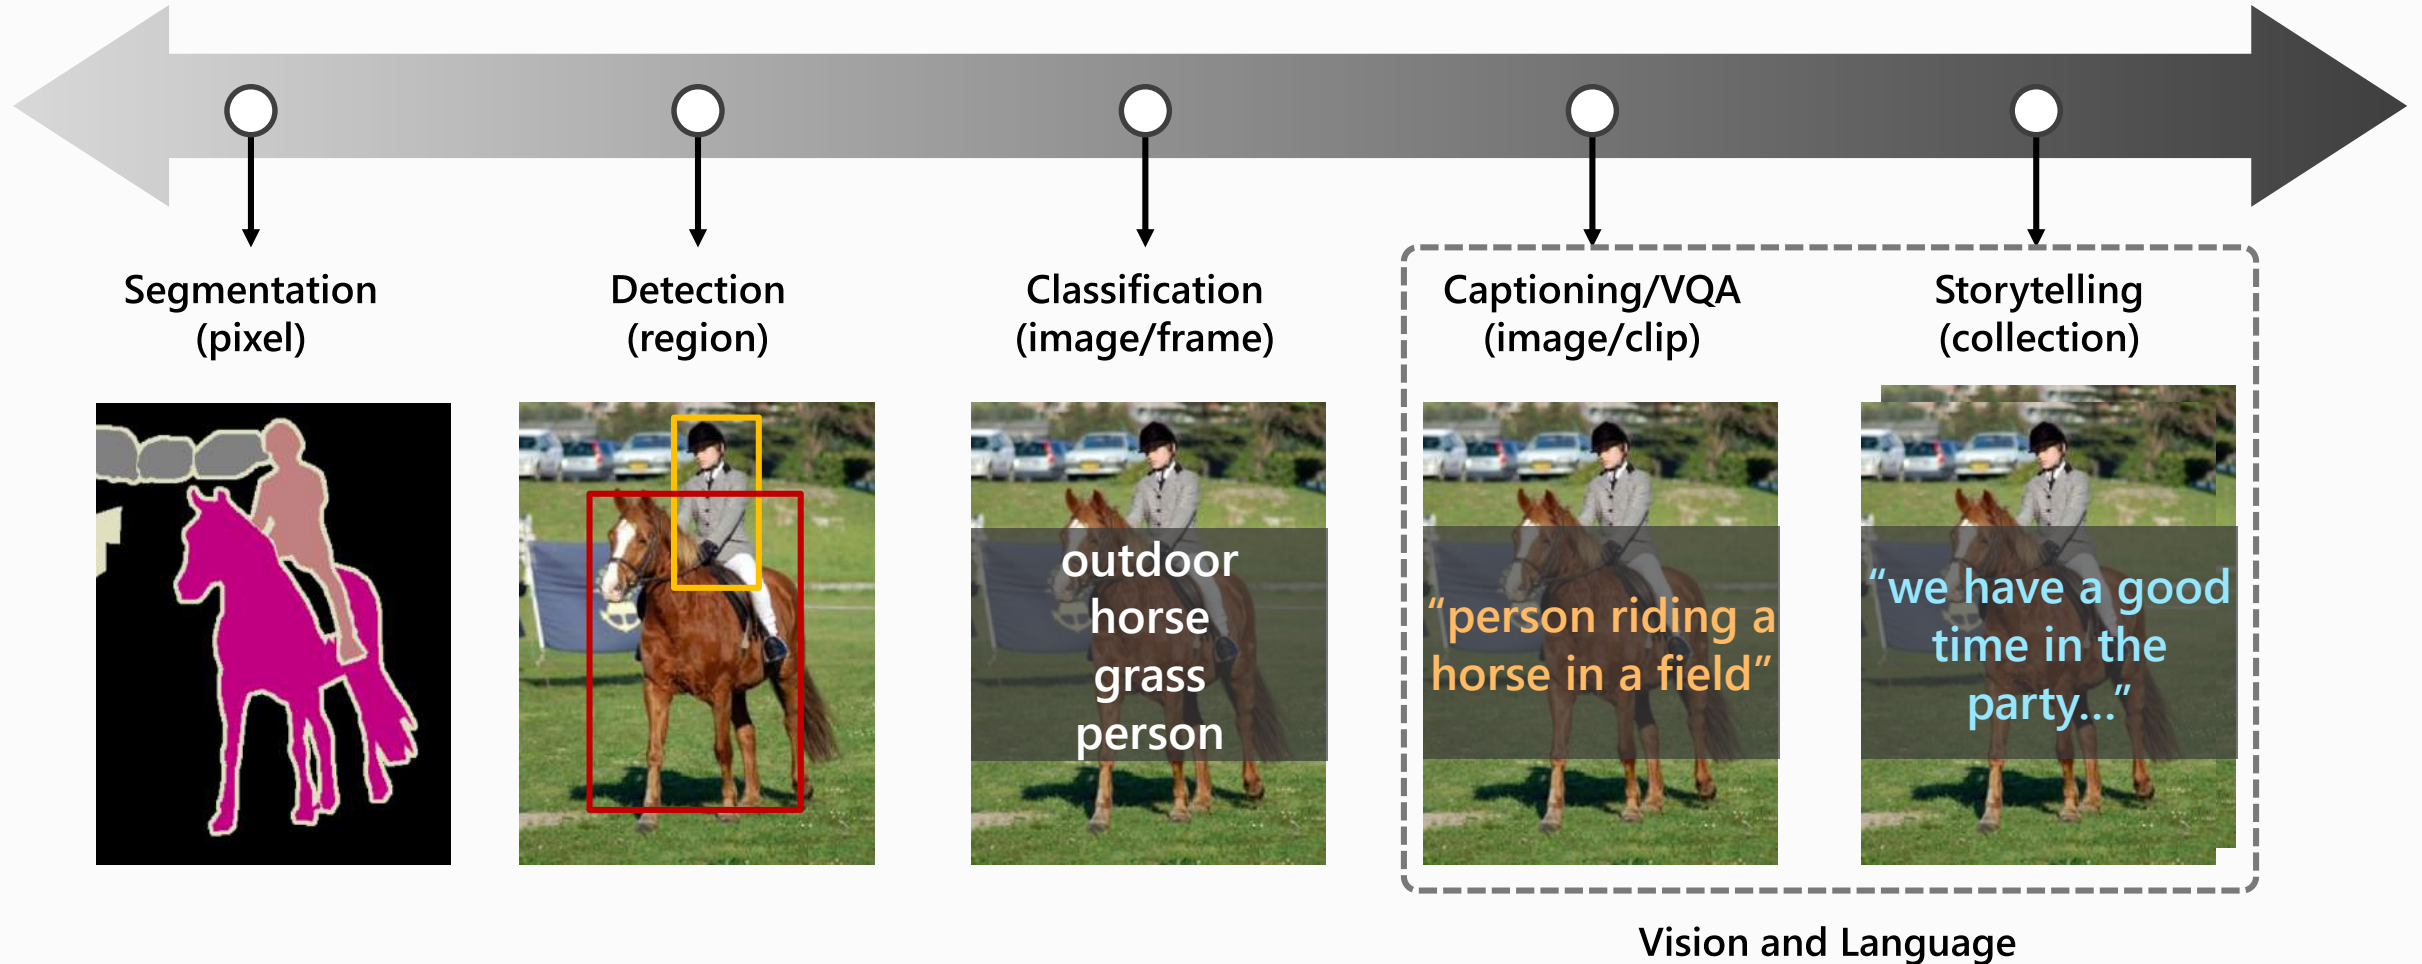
Segmentation (pixel)

Detection (region)

Classification (image/frame)

Captioning/VQA (image/clip)

Storytelling (collection)

outdoor
horse
grass
person

“person riding a horse in a field”

“we have a good time in the party…”

Vision and Language